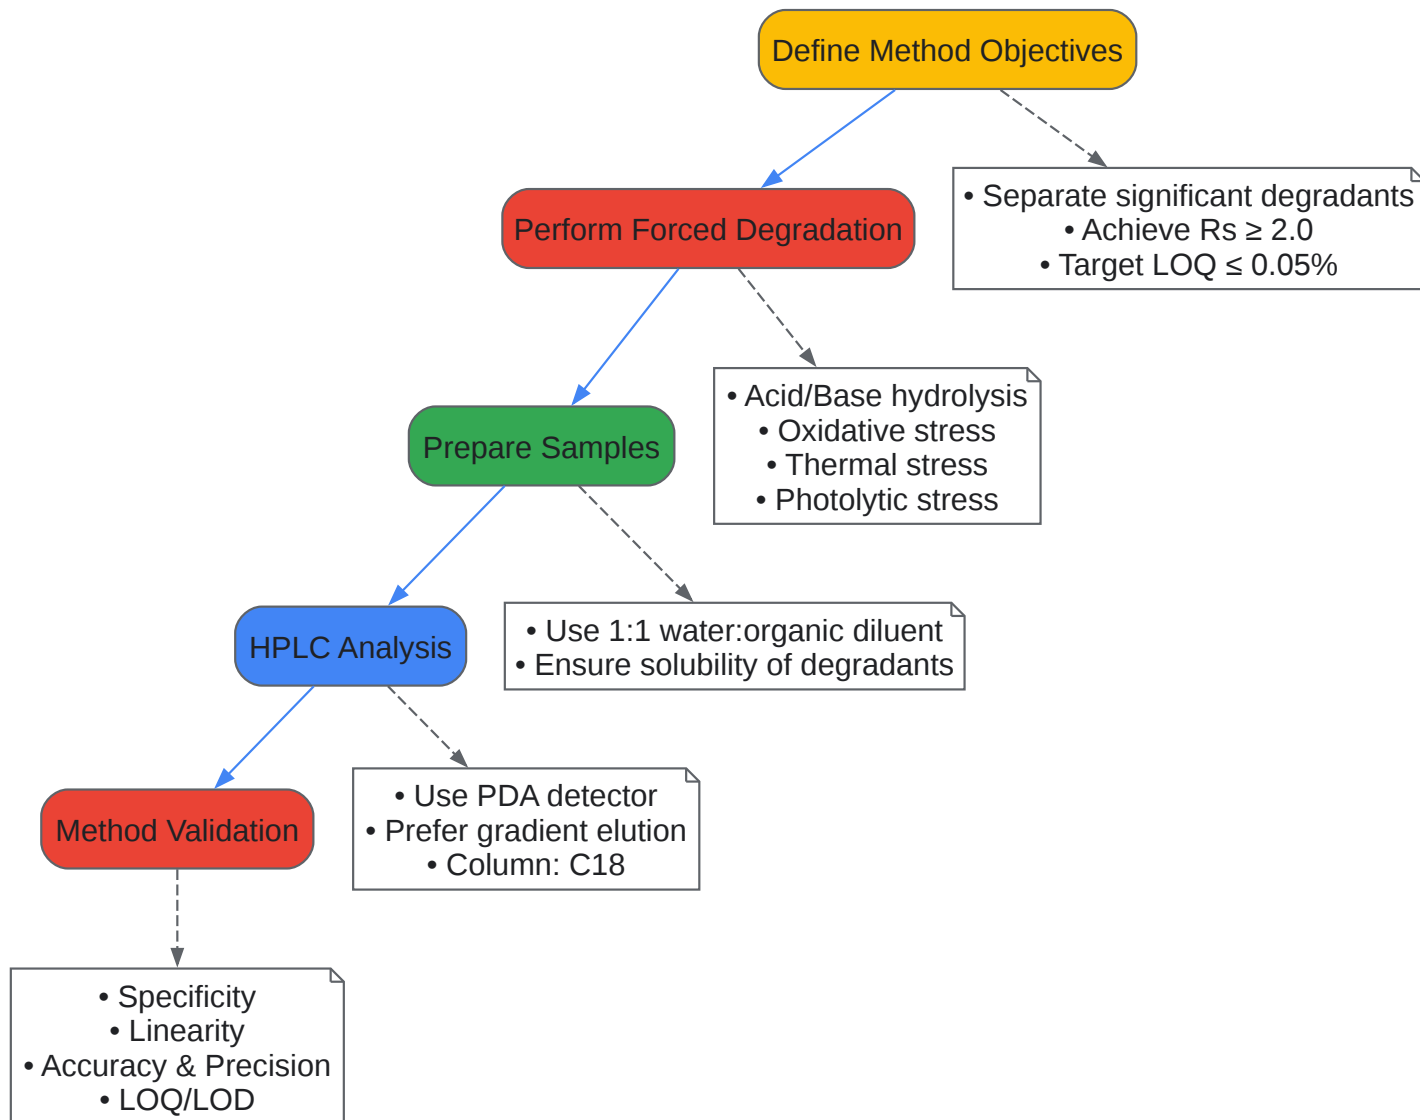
Define Method Objectives

• Separate significant degradants
• Achieve Rs ≥ 2.0
• Target LOQ ≤ 0.05%

Perform Forced Degradation

• Acid/Base hydrolysis
• Oxidative stress
• Thermal stress
• Photolytic stress

Prepare Samples

• Use 1:1 water:organic diluent
• Ensure solubility of degradants

HPLC Analysis

• Use PDA detector
• Prefer gradient elution
• Column: C18

Method Validation

• Specificity
• Linearity
• Accuracy & Precision
• LOQ/LOD